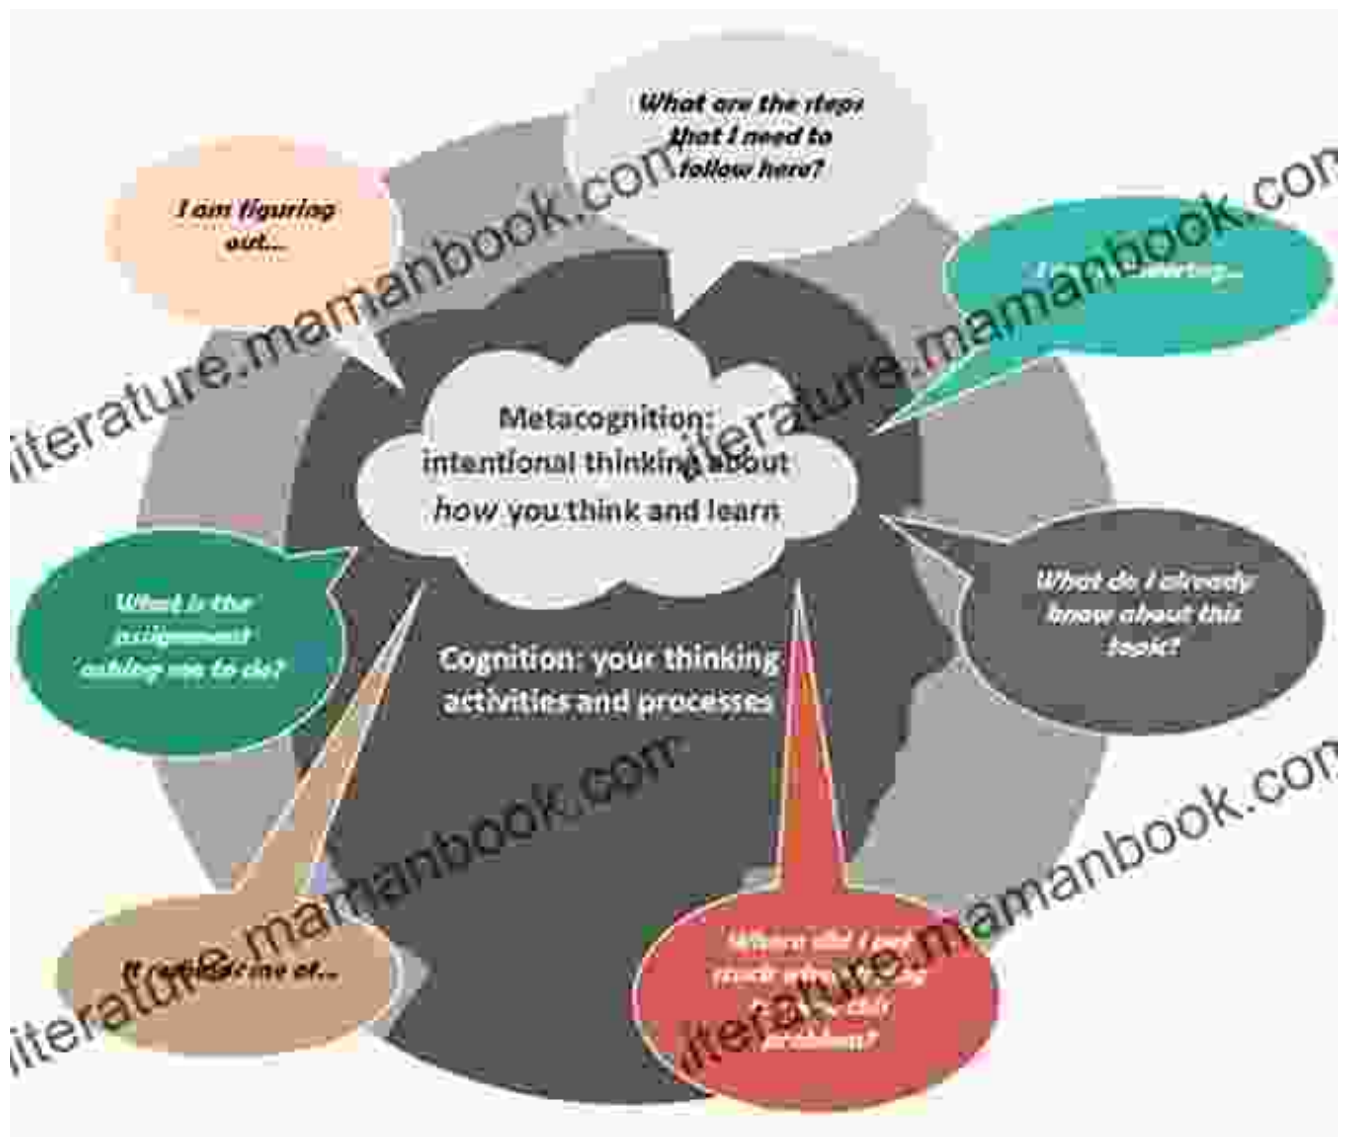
What are the steps that I need to follow here?

I am figuring out...

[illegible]

literature.mamanbook.com

Metacognition: intentional thinking about how you think and learn

literature.mamanbook.com

What is the assignment asking me to do?

What do I already know about this topic?

Cognition: your thinking activities and processes

literature.mamanbook.com

literature.mamanbook.com

It reminds me of...

Where did I get stuck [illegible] this problem?

literature.mamanbook.com